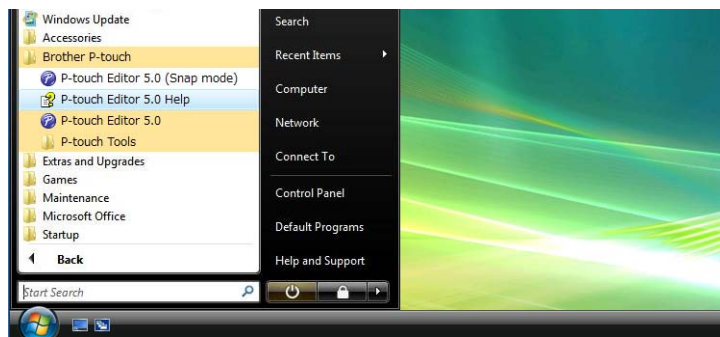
Windows Update
Accessories
Brother P-touch
P-touch Editor 5.0 (Snap mode)
P-touch Editor 5.0 Help
P-touch Editor 5.0
P-touch Tools
Extras and Upgrades
Games
Maintenance
Microsoft Office
Startup
Back
Start Search

Search
Recent Items
Computer
Network
Connect To
Control Panel
Default Programs
Help and Support